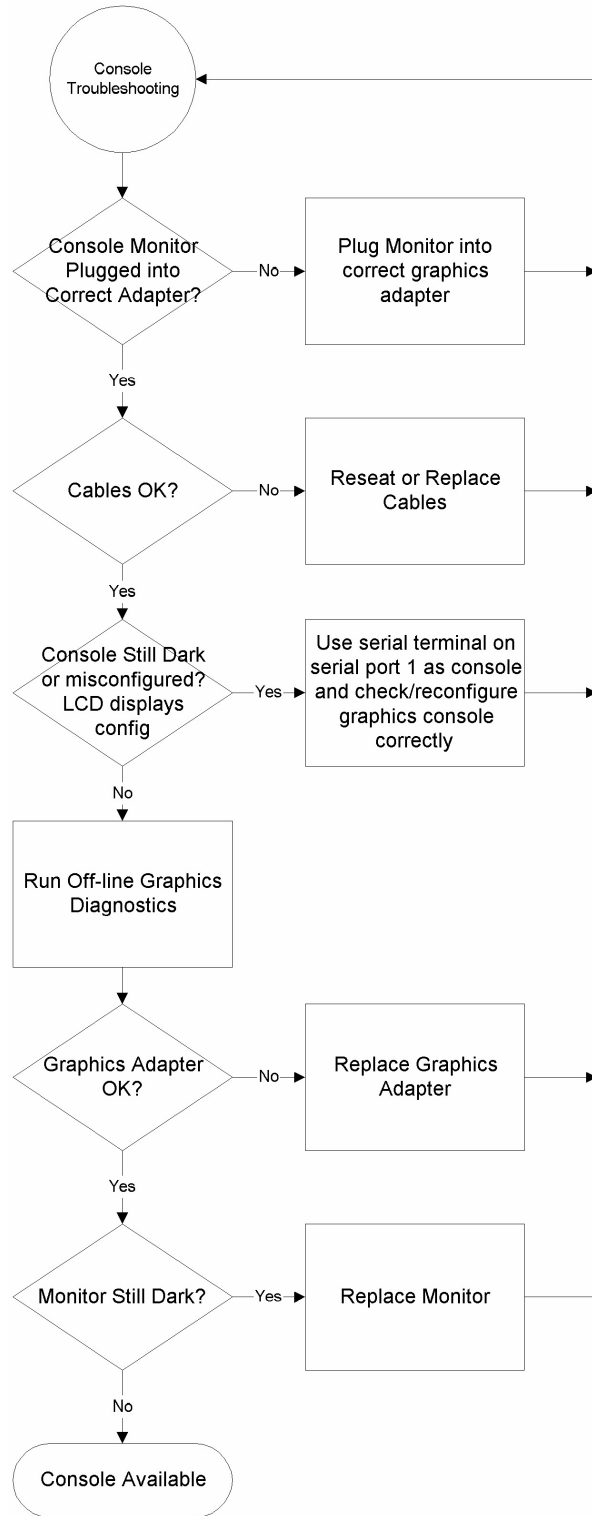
Console Troubleshooting

Console Monitor Plugged into Correct Adapter?

No

Plug Monitor into correct graphics adapter

Yes

Cables OK?

No

Reseat or Replace Cables

Yes

Console Still Dark or misconfigured? LCD displays config

Yes

Use serial terminal on serial port 1 as console and check/reconfigure graphics console correctly

No

Run Off-line Graphics Diagnostics

Graphics Adapter OK?

No

Replace Graphics Adapter

Yes

Monitor Still Dark?

Yes

Replace Monitor

No

Console Available